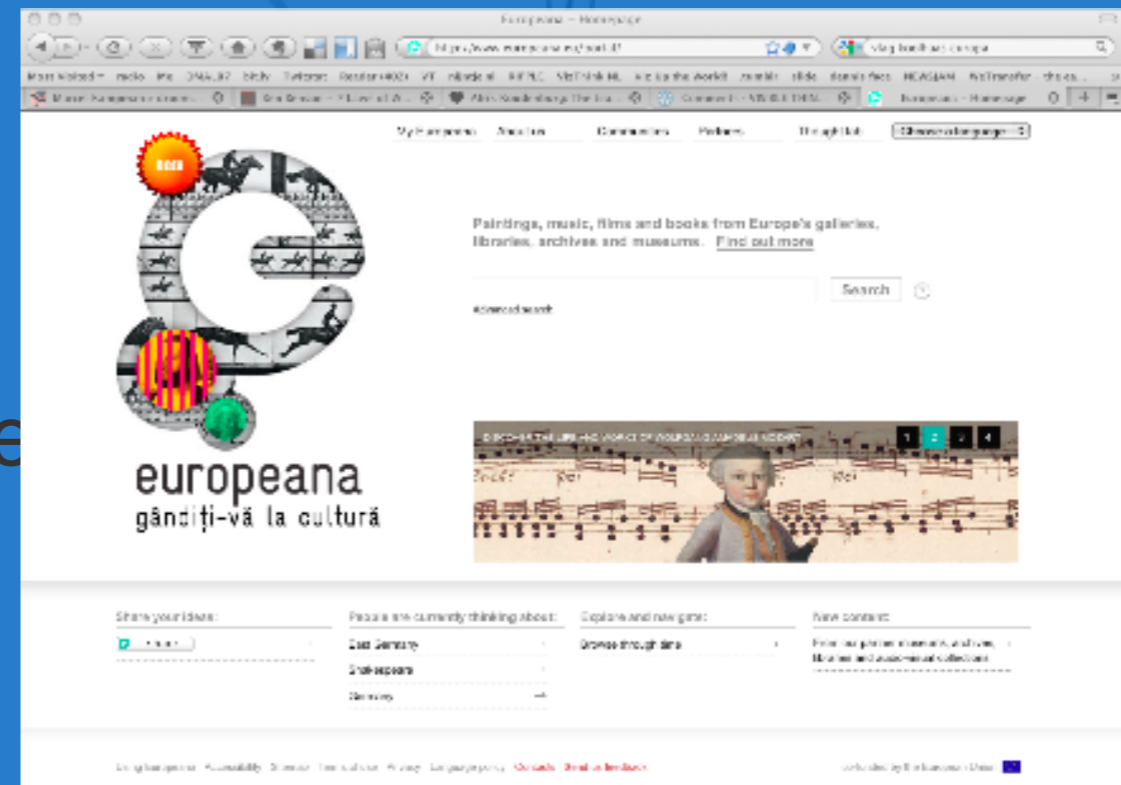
Europeana - Homepage

My Europeana | About us | Communities | Partners | Thought lab | Choose a language

beta

Paintings, music, films and books from Europe's galleries, libraries, archives and museums. Find out more

Search

Advanced search

1 2 3 4

europeana
gândiți-vă la cultură

Share your ideas:

People are currently thinking about:
East Germany
Shakespeare
Germany

Explore and navigate:
Browse through time

New content:

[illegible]